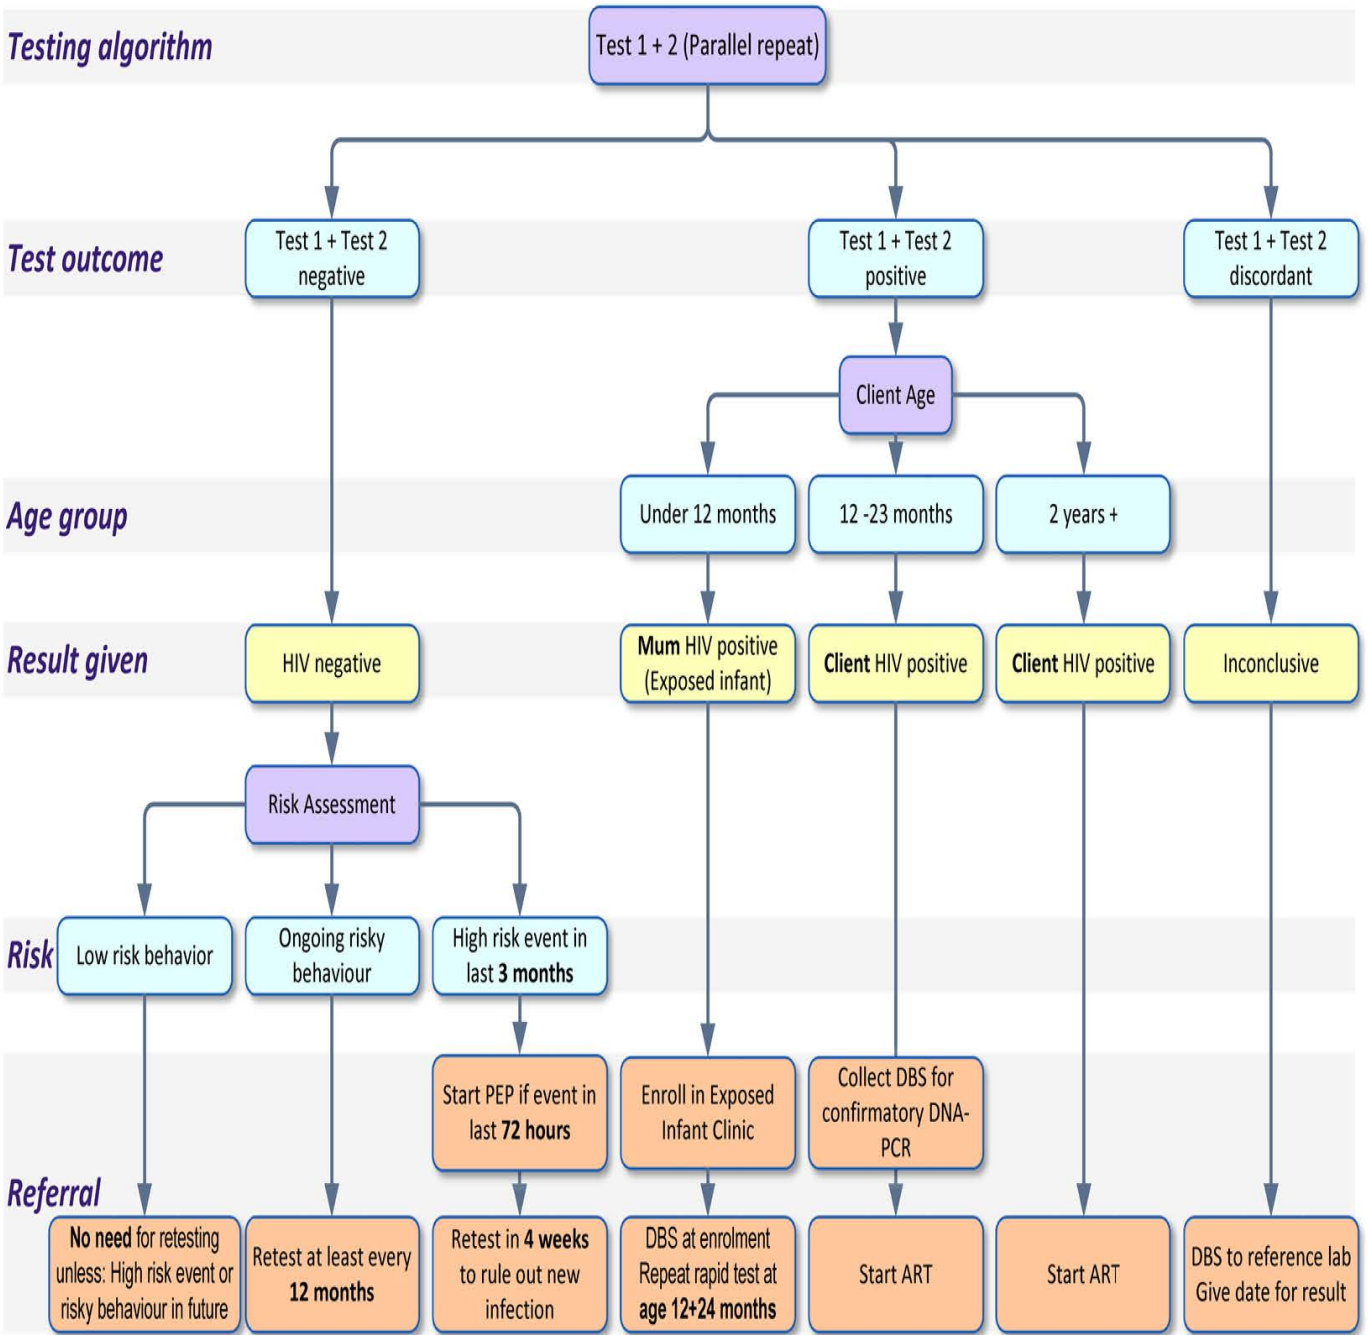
Testing algorithm

Test 1 + 2 (Parallel repeat)

Test outcome

Test 1 + Test 2 negative

Test 1 + Test 2 positive

Test 1 + Test 2 discordant

Client Age

Age group

Under 12 months

12 -23 months

2 years +

Result given

HIV negative

Mum HIV positive (Exposed infant)

Client HIV positive

Client HIV positive

Inconclusive

Risk Assessment

Risk

Low risk behavior

Ongoing risky behaviour

High risk event in last 3 months

Start PEP if event in last 72 hours

Enroll in Exposed Infant Clinic

Collect DBS for confirmatory DNA-PCR

Referral

No need for retesting unless: High risk event or risky behaviour in future

Retest at least every 12 months

Retest in 4 weeks to rule out new infection

DBS at enrolment Repeat rapid test at age 12+24 months

Start ART

Start ART

DBS to reference lab Give date for result